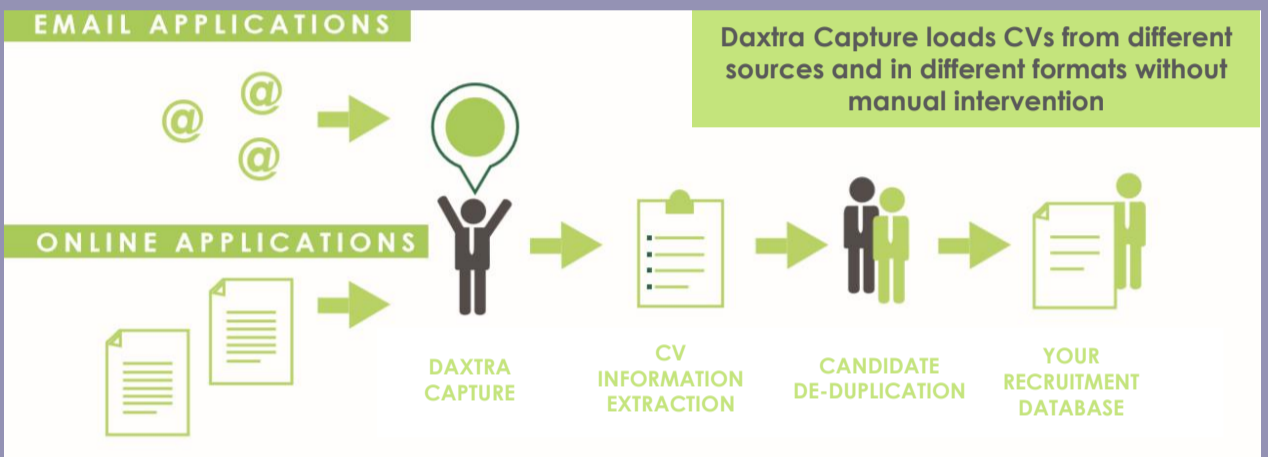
EMAIL APPLICATIONS

Daxtra Capture loads CVs from different sources and in different formats without manual intervention

@ @ @

ONLINE APPLICATIONS

DAXTRA CAPTURE

CV INFORMATION EXTRACTION

CANDIDATE DE-DUPLICATION

YOUR RECRUITMENT DATABASE